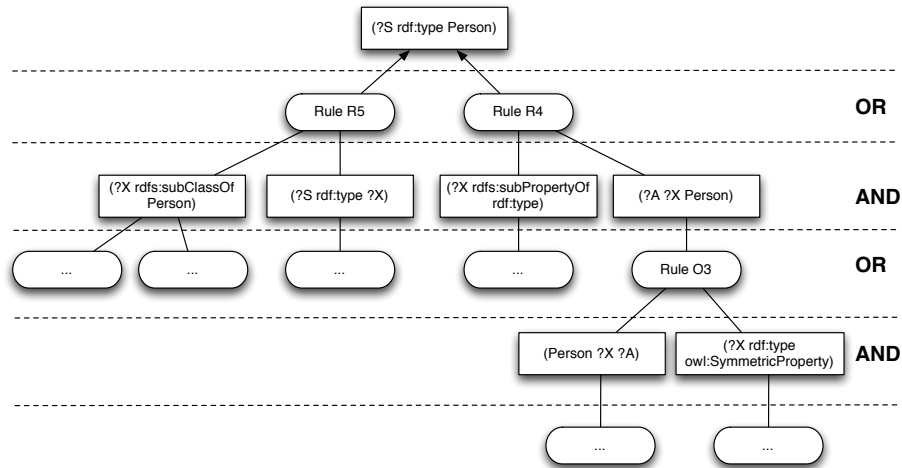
(?S rdf:type Person)

Rule R5

Rule R4

OR

(?X rdfs:subClassOf Person)

(?S rdf:type ?X)

(?X rdfs:subPropertyOf rdf:type)

(?A ?X Person)

AND

...

...

...

...

Rule O3

OR

(Person ?X ?A)

(?X rdf:type owl:SymmetricProperty)

AND

...

...